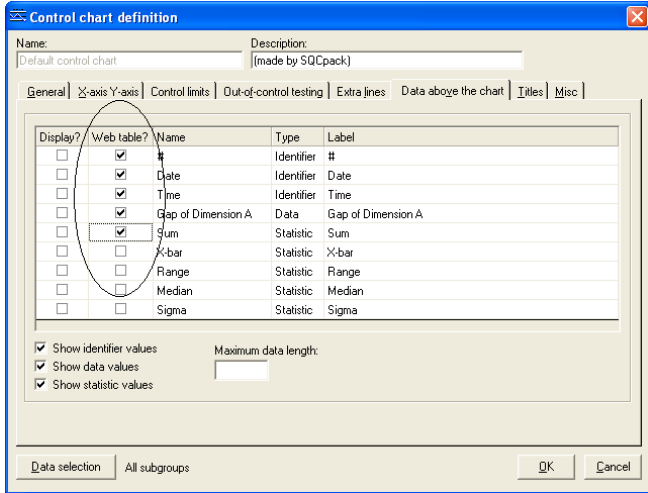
Control chart definition

Name:
Default control chart

Description:
(made by SQCpack)

General | X-axis Y-axis | Control limits | Out-of-control testing | Extra lines | Data above the chart | Titles | Misc

| Display? | Web table? | Name | Type | Label |
|---|---|---|---|---|
| ☐ | ☑ | # | Identifier | # |
| ☐ | ☑ | Date | Identifier | Date |
| ☐ | ☑ | Time | Identifier | Time |
| ☐ | ☑ | Gap of Dimension A | Data | Gap of Dimension A |
| ☐ | ☑ | Sum | Statistic | Sum |
| ☐ | ☐ | X-bar | Statistic | X-bar |
| ☐ | ☐ | Range | Statistic | Range |
| ☐ | ☐ | Median | Statistic | Median |
| ☐ | ☐ | Sigma | Statistic | Sigma |

☑ Show identifier values
☑ Show data values
☑ Show statistic values

Maximum data length:

Data selection
All subgroups
OK
Cancel